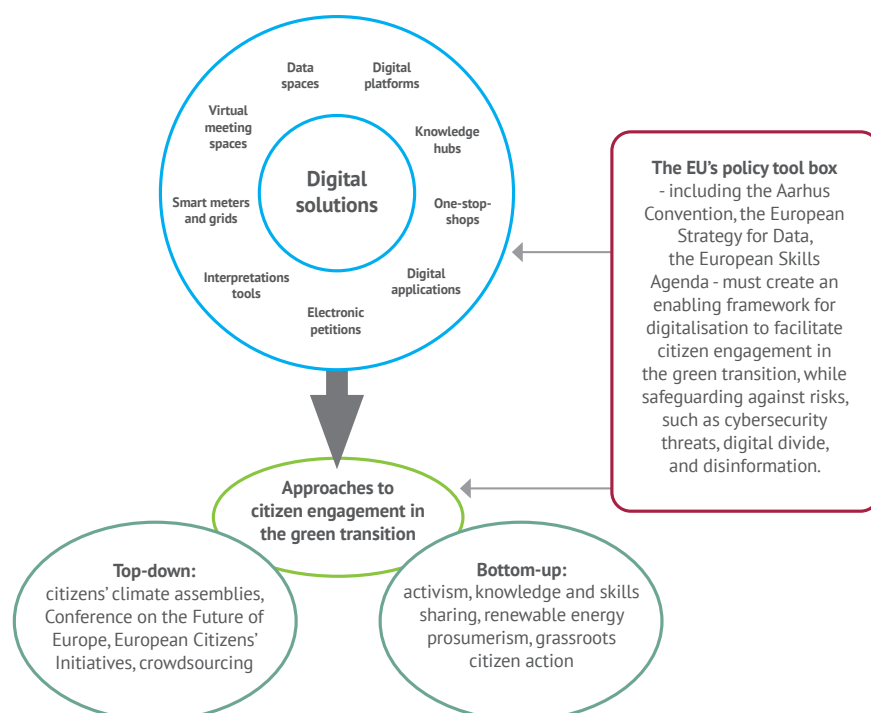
Digital solutions

Data spaces

Digital platforms

Knowledge hubs

One-stop-shops

Digital applications

Electronic petitions

Interpretations tools

Smart meters and grids

Virtual meeting spaces

The EU's policy tool box - including the Aarhus Convention, the European Strategy for Data, the European Skills Agenda - must create an enabling framework for digitalisation to facilitate citizen engagement in the green transition, while safeguarding against risks, such as cybersecurity threats, digital divide, and disinformation.

Approaches to citizen engagement in the green transition

Top-down: citizens' climate assemblies, Conference on the Future of Europe, European Citizens' Initiatives, crowdsourcing

Bottom-up: activism, knowledge and skills sharing, renewable energy prosumerism, grassroots citizen action